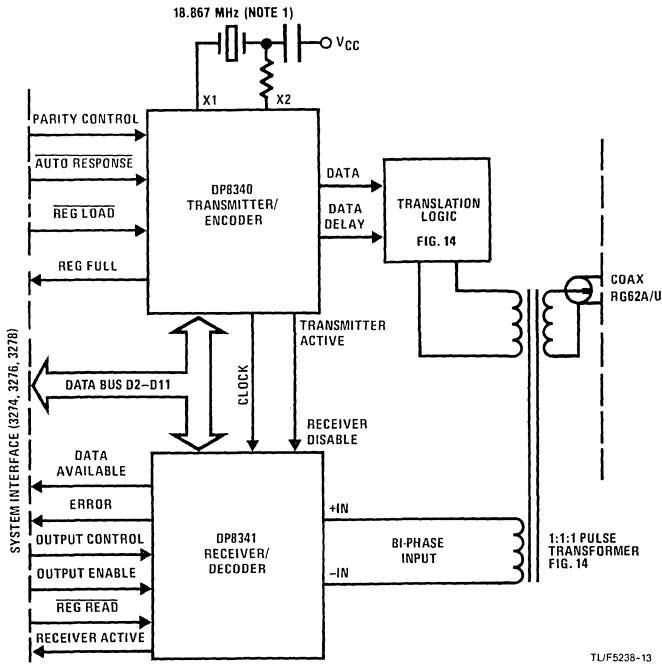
18.867 MHz (NOTE 1)

$V_{CC}$

X1

X2

PARITY CONTROL

$\overline{\text{AUTO RESPONSE}}$

$\overline{\text{REG LOAD}}$

REG FULL

DP8340 TRANSMITTER/ ENCODER

DATA

DATA DELAY

TRANSLATION LOGIC FIG. 14

COAX RG62A/U

TRANSMITTER ACTIVE

SYSTEM INTERFACE (3274, 3276, 3278)

DATA BUS D2–D11

CLOCK

RECEIVER DISABLE

DATA AVAILABLE

ERROR

OUTPUT CONTROL

OUTPUT ENABLE

$\overline{\text{REG READ}}$

RECEIVER ACTIVE

DP8341 RECEIVER/ DECODER

+IN

–IN

BI-PHASE INPUT

1:1:1 PULSE TRANSFORMER FIG. 14

TL/F5238-13